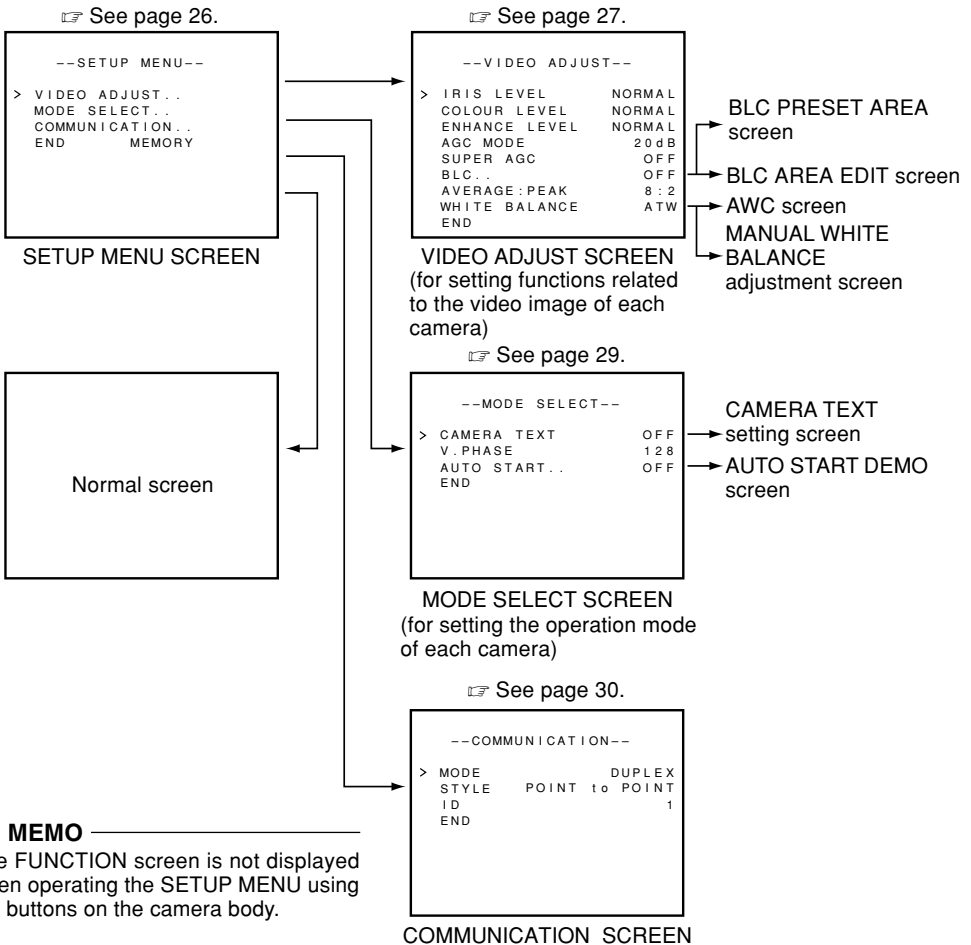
☞ See page 26.

--SETUP MENU--

> VIDEO ADJUST..
MODE SELECT..
COMMUNICATION..
END MEMORY

SETUP MENU SCREEN

☞ See page 27.

--VIDEO ADJUST--

> IRIS LEVEL NORMAL
COLOUR LEVEL NORMAL
ENHANCE LEVEL NORMAL
AGC MODE 20dB
SUPER AGC OFF
BLC.. OFF
AVERAGE:PEAK 8:2
WHITE BALANCE ATW
END

VIDEO ADJUST SCREEN
(for setting functions related to the video image of each camera)

BLC PRESET AREA screen
BLC AREA EDIT screen
AWC screen
MANUAL WHITE BALANCE adjustment screen

☞ See page 29.

Normal screen

--MODE SELECT--

> CAMERA TEXT OFF
V.PHASE 128
AUTO START.. OFF
END

CAMERA TEXT setting screen
AUTO START DEMO screen

MODE SELECT SCREEN
(for setting the operation mode of each camera)

☞ See page 30.

--COMMUNICATION--

> MODE DUPLEX
STYLE POINT to POINT
ID 1
END

MEMO
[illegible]e FUNCTION screen is not displayed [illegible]en operating the SETUP MENU using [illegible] buttons on the camera body.

COMMUNICATION SCREEN